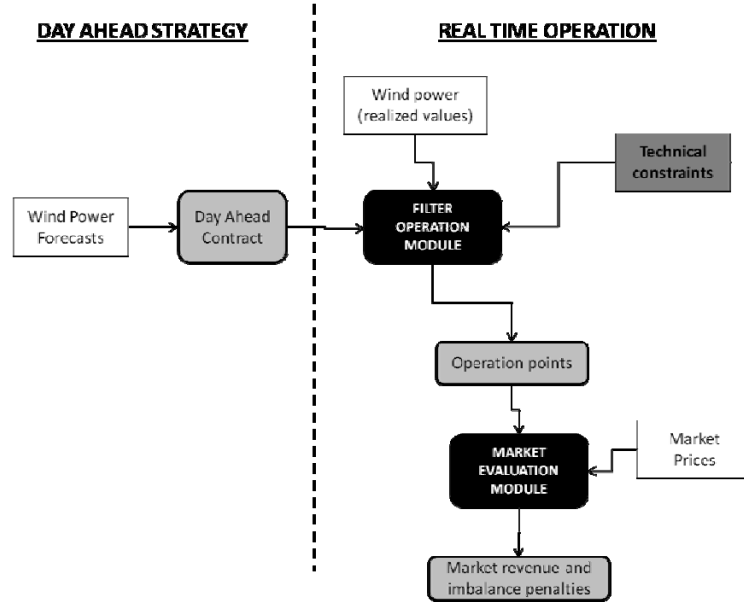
DAY AHEAD STRATEGY

REAL TIME OPERATION

Wind power (realized values)

Technical constraints

Wind Power Forecasts

Day Ahead Contract

FILTER OPERATION MODULE

Operation points

MARKET EVALUATION MODULE

Market Prices

Market revenue and imbalance penalties